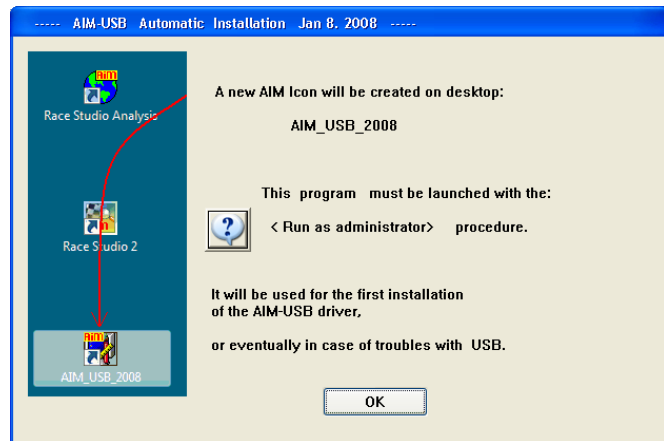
----- AIM-USB Automatic Installation Jan 8. 2008 -----

Race Studio Analysis

Race Studio 2

AIM_USB_2008

A new AIM Icon will be created on desktop:

AIM_USB_2008

This program must be launched with the:

?

< Run as administrator> procedure.

It will be used for the first installation of the AIM-USB driver,

or eventually in case of troubles with USB.

OK